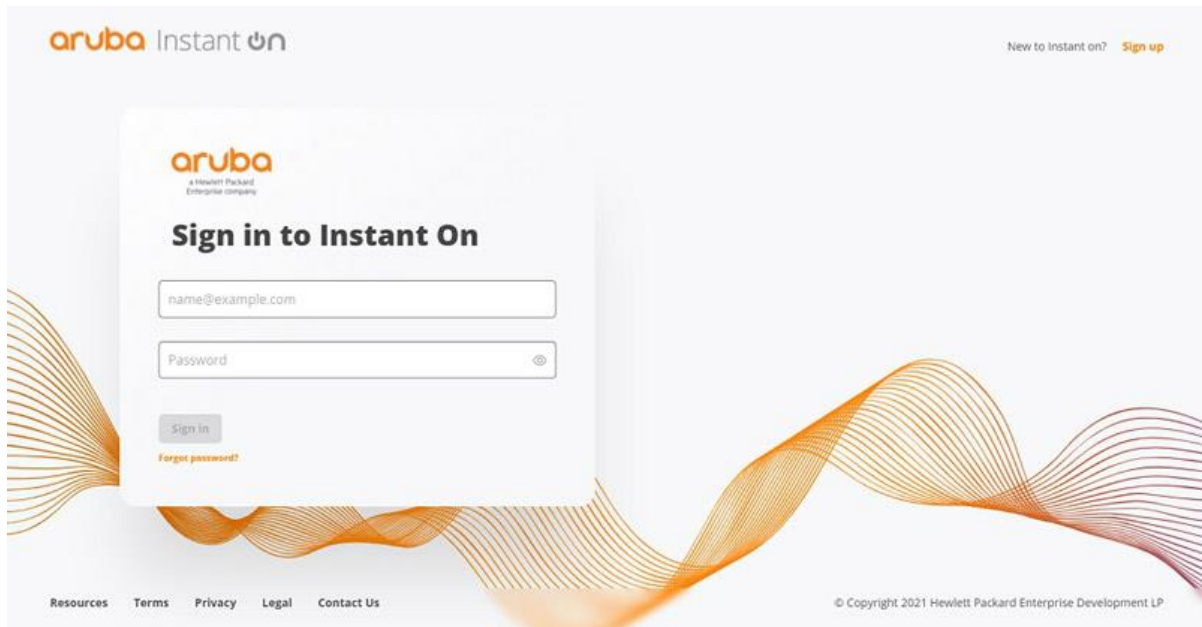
aruba Instant on

New to Instant on? Sign up

aruba
a Hewlett Packard Enterprise company

Sign in to Instant On

name@example.com

Password

Sign in

Forgot password?

Resources Terms Privacy Legal Contact Us

© Copyright 2021 Hewlett Packard Enterprise Development LP